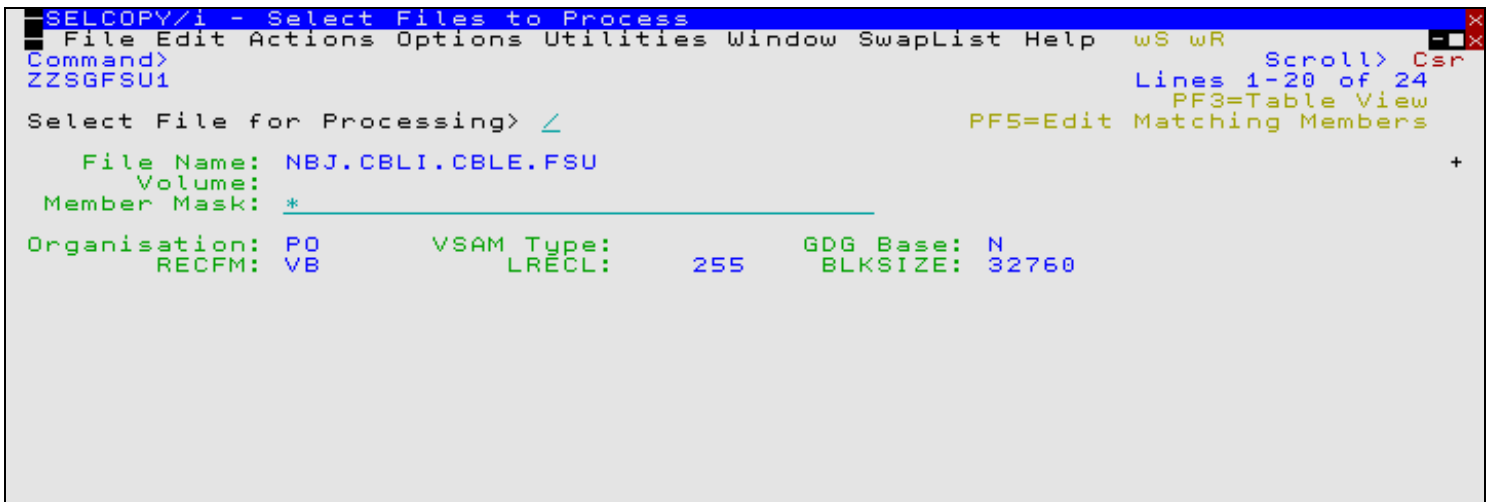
SELCOPY/i - Select Files to Process
File Edit Actions Options Utilities Window SwapList Help wS wR
Command>
Scroll> Csr
ZZSGFSU1
Lines 1-20 of 24
PF3=Table View
Select File for Processing> /
PF5=Edit Matching Members

File Name: NBJ.CBLI.CBLE.FSU +
Volume:
Member Mask: *

Organisation: PO VSAM Type: GDG Base: N
RECFM: VB LRECL: 255 BLKSIZE: 32760